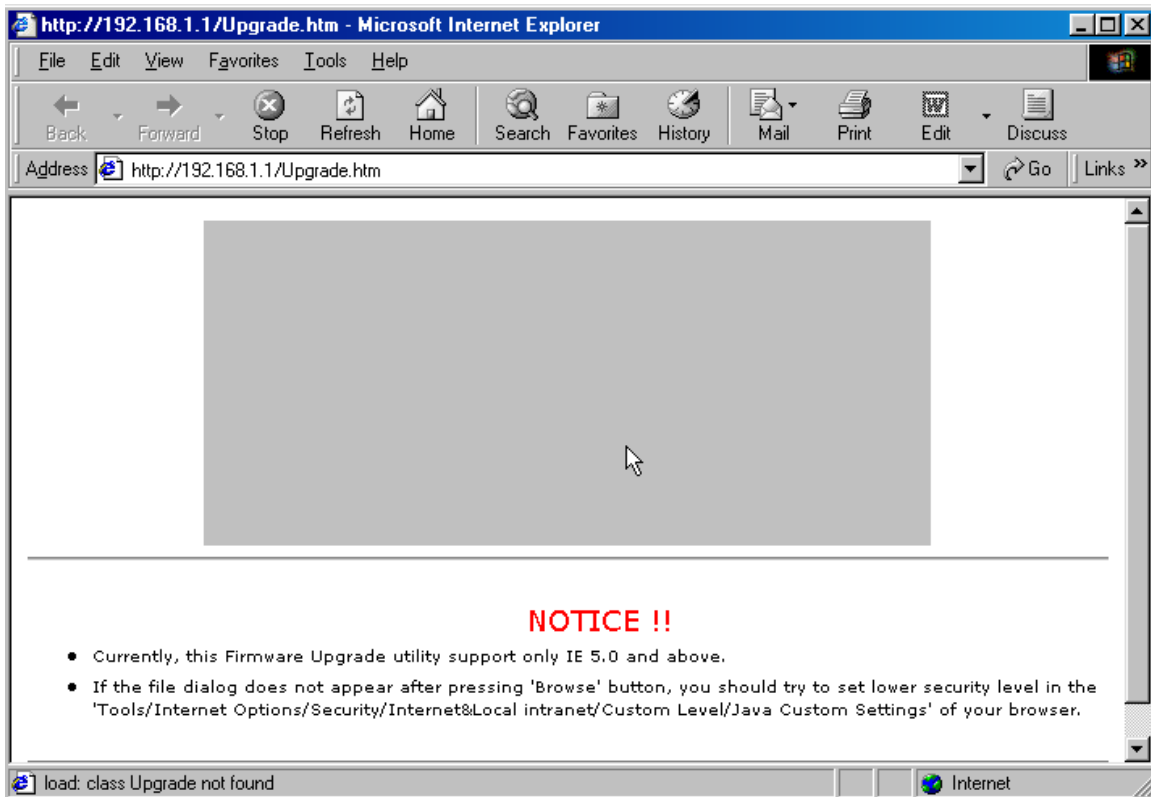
http://192.168.1.1/Upgrade.htm - Microsoft Internet Explorer

File Edit View Favorites Tools Help

Back Forward Stop Refresh Home Search Favorites History Mail Print Edit Discuss

Address http://192.168.1.1/Upgrade.htm Go Links »

NOTICE !!

- Currently, this Firmware Upgrade utility support only IE 5.0 and above.
- If the file dialog does not appear after pressing 'Browse' button, you should try to set lower security level in the 'Tools/Internet Options/Security/Internet&Local intranet/Custom Level/Java Custom Settings' of your browser.

load: class Upgrade not found Internet